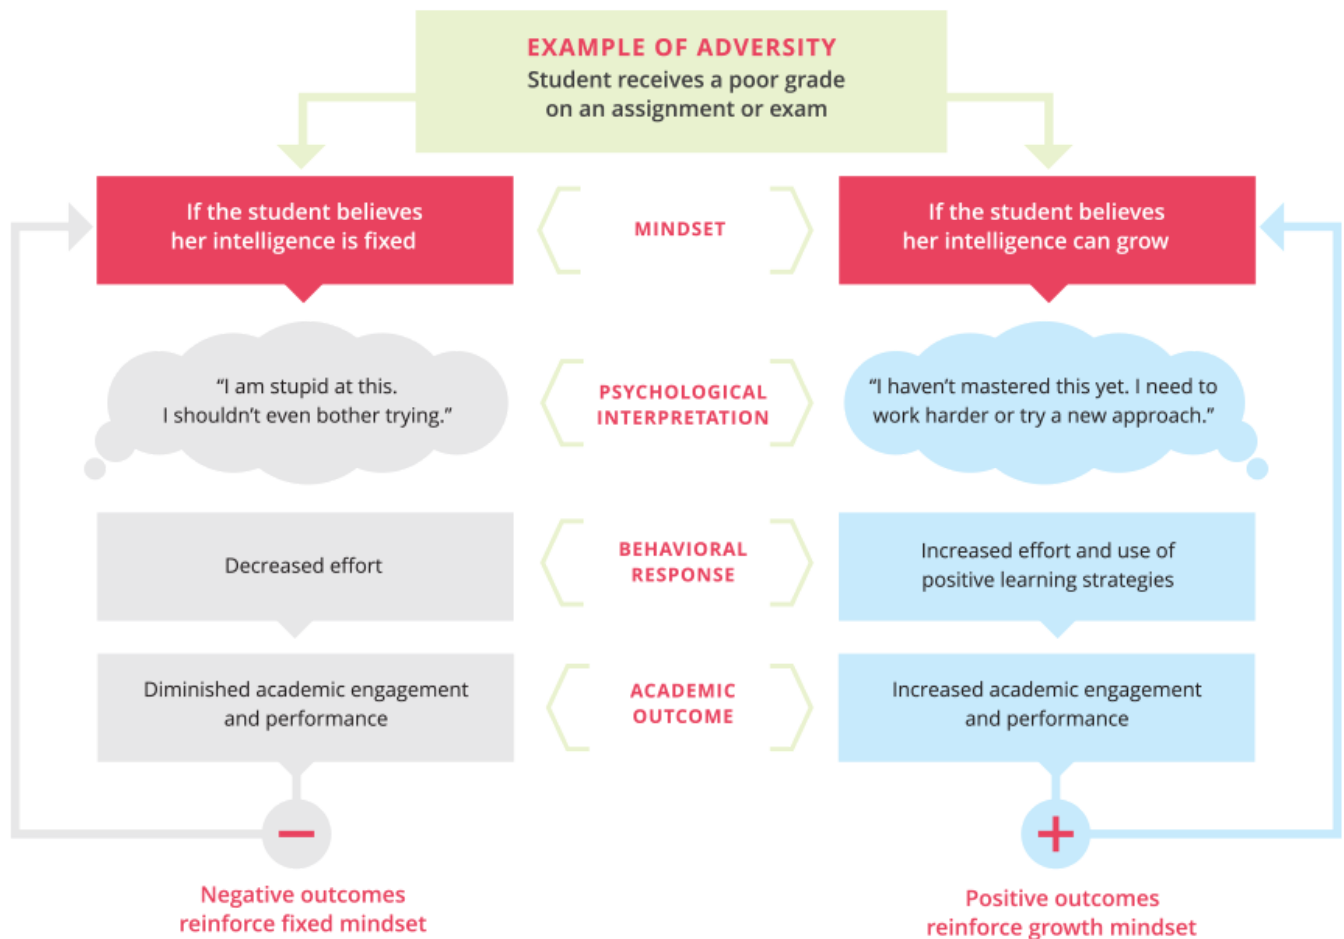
EXAMPLE OF ADVERSITY
Student receives a poor grade on an assignment or exam

If the student believes her intelligence is fixed

MINDSET

If the student believes her intelligence can grow

"I am stupid at this. I shouldn't even bother trying."

PSYCHOLOGICAL INTERPRETATION

"I haven't mastered this yet. I need to work harder or try a new approach."

Decreased effort

BEHAVIORAL RESPONSE

Increased effort and use of positive learning strategies

Diminished academic engagement and performance

ACADEMIC OUTCOME

Increased academic engagement and performance

−

+

Negative outcomes reinforce fixed mindset

Positive outcomes reinforce growth mindset